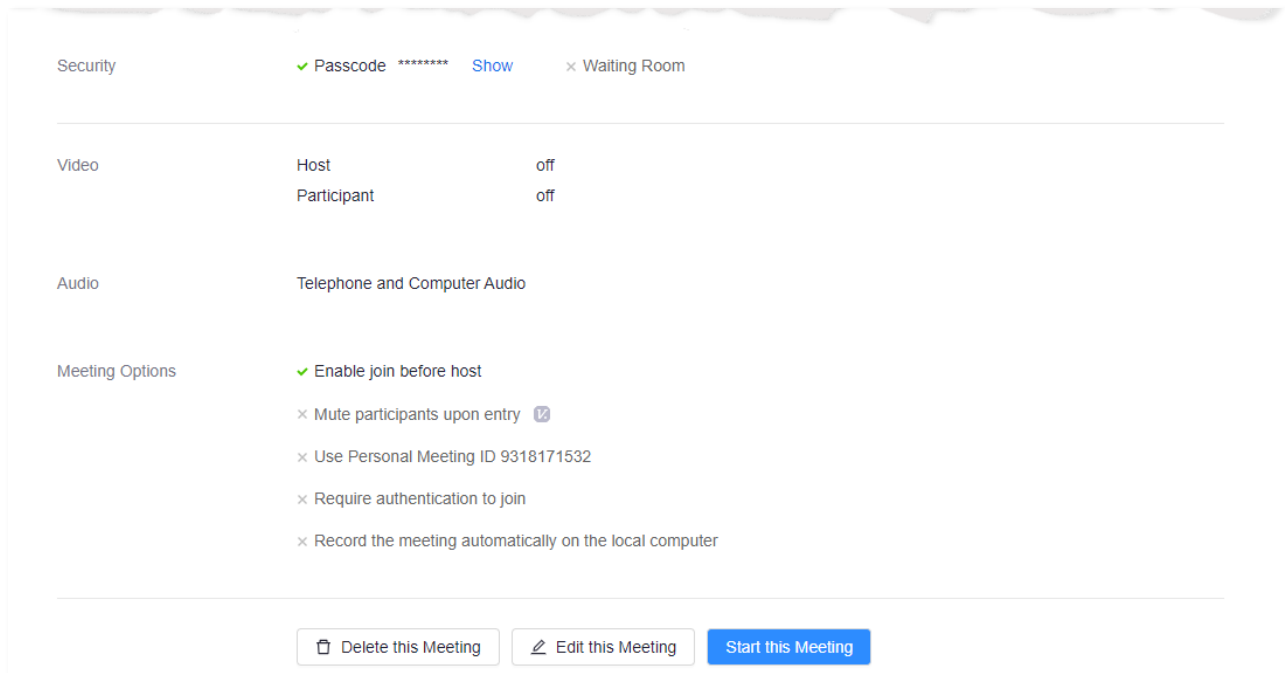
Security ✓ Passcode ******** Show × Waiting Room

Video
Host off
Participant off

Audio Telephone and Computer Audio

Meeting Options
✓ Enable join before host
× Mute participants upon entry
× Use Personal Meeting ID 9318171532
× Require authentication to join
× Record the meeting automatically on the local computer

Delete this Meeting | Edit this Meeting | Start this Meeting